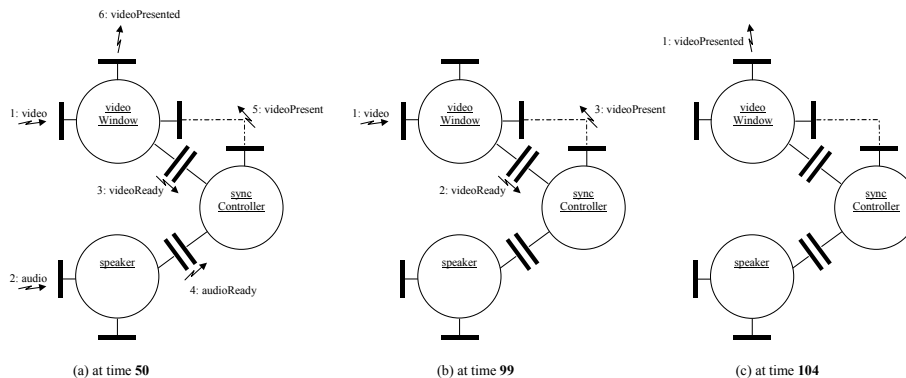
6: videoPresented

1: video

video Window

5: videoPresent

3: videoReady

sync Controller

2: audio

speaker

4: audioReady

(a) at time **50**

1: video

video Window

3: videoPresent

2: videoReady

sync Controller

speaker

(b) at time **99**

1: videoPresented

video Window

sync Controller

speaker

(c) at time **104**